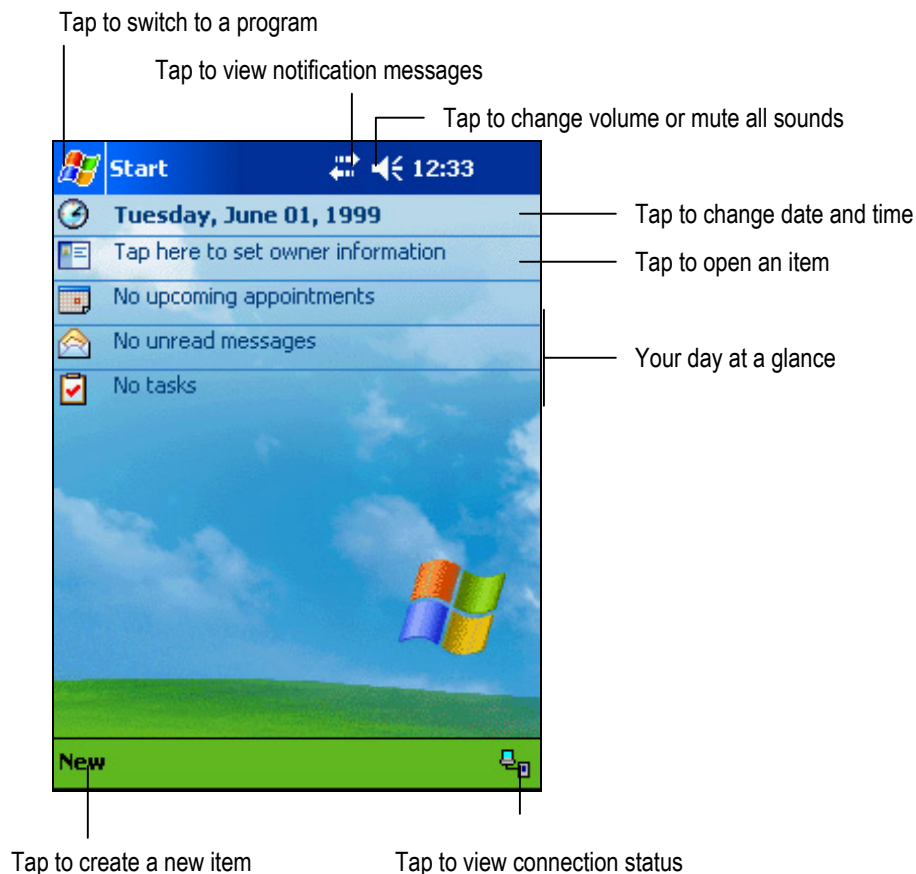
Tap to switch to a program

Tap to view notification messages

Tap to change volume or mute all sounds

Start 12:33

Tuesday, June 01, 1999

Tap here to set owner information

No upcoming appointments

No unread messages

No tasks

Tap to change date and time

Tap to open an item

Your day at a glance

New

Tap to create a new item

Tap to view connection status